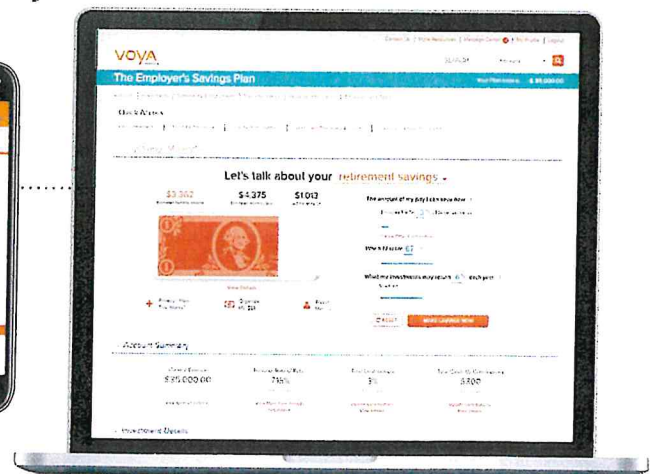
VOYA

The Employer's Savings Plan

$ 85,000.00

Quick Access

Let's talk about your retirement savings

$3,302

$4,375

$1,013

The amount of my pay I can save now

When I'll retire 67

What my investments may return 6% each year

Account Summary

$85,000.00

7.5%

3%

$300

Investment Details